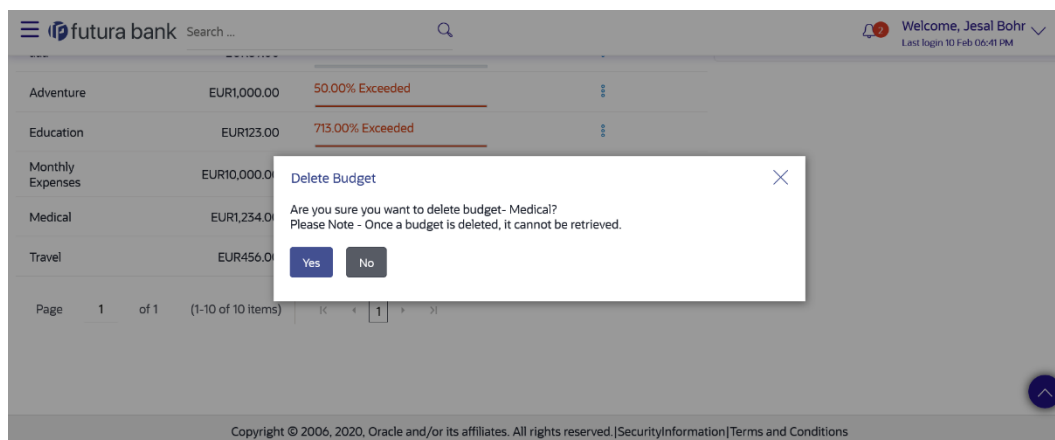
futura bank Search ...

2 Welcome, Jesal Bohr
Last login 10 Feb 06:41 PM

| | | |
|---|---|---|
| Adventure | EUR1,000.00 | 50.00% Exceeded |
| Education | EUR123.00 | 713.00% Exceeded |
| Monthly Expenses | EUR10,000.0 | |
| Medical | EUR1,234.0 | |
| Travel | EUR456.0 | |

Page 1 of 1 (1-10 of 10 items) 1

Delete Budget

Are you sure you want to delete budget- Medical?
Please Note - Once a budget is deleted, it cannot be retrieved.

Yes No

Copyright © 2006, 2020, Oracle and/or its affiliates. All rights reserved.|SecurityInformation|Terms and Conditions